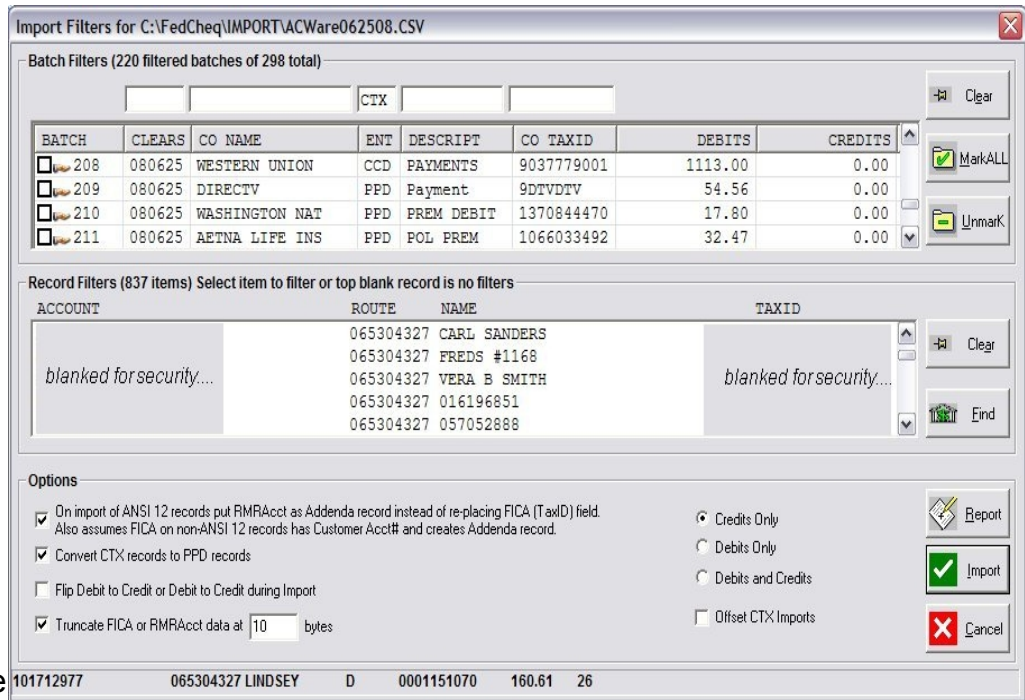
Import Filters for C:\FedCheq\IMPORT\ACWare062508.CSV

Batch Filters (220 filtered batches of 298 total)

CTX

Clear

| BATCH | CLEARS | CO NAME | ENT | DESCRIPT | CO TAXID | DEBITS | CREDITS |
|---|---|---|---|---|---|---|---|
| 208 | 080625 | WESTERN UNION | CCD | PAYMENTS | 9037779001 | 1113.00 | 0.00 |
| 209 | 080625 | DIRECTV | PPD | Payment | 9DTVDTV | 54.56 | 0.00 |
| 210 | 080625 | WASHINGTON NAT | PPD | PREM DEBIT | 1370844470 | 17.80 | 0.00 |
| 211 | 080625 | AETNA LIFE INS | PPD | POL PREM | 1066033492 | 32.47 | 0.00 |

MarkALL

UnmarK

Record Filters (837 items) Select item to filter or top blank record is no filters

| ACCOUNT | ROUTE | NAME | TAXID |
|---|---|---|---|
| blanked for security.... | 065304327 | CARL SANDERS | blanked for security.... |
| | 065304327 | FREDS #1168 | |
| | 065304327 | VERA B SMITH | |
| | 065304327 | 016196851 | |
| | 065304327 | 057052888 | |

Clear

Find

Options

On import of ANSI 12 records put RMRAcct as Addenda record instead of re-placing FICA (TaxID) field. Also assumes FICA on non-ANSI 12 records has Customer Acct# and creates Addenda record.

Convert CTX records to PPD records

Flip Debit to Credit or Debit to Credit during Import

Truncate FICA or RMRAcct data at 10 bytes

Credits Only

Debits Only

Debits and Credits

Offset CTX Imports

Report

Import

Cancel

101712977 065304327 LINDSEY D 0001151070 160.61 26